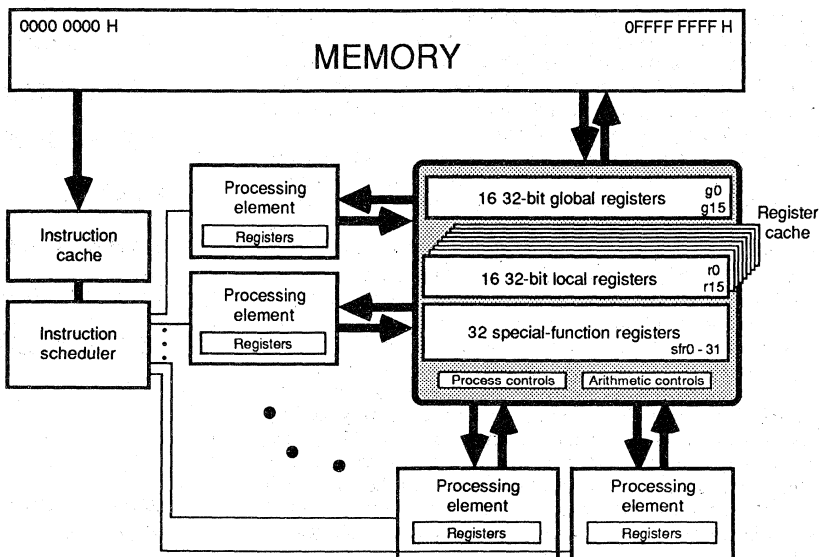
0000 0000 H

0FFFF FFFF H

MEMORY

Instruction cache

Instruction scheduler

Processing element

Registers

Processing element

Registers

16 32-bit global registers

g0

g15

Register cache

16 32-bit local registers

r0

r15

32 special-function registers

sfr0 - 31

Process controls

Arithmetic controls

Processing element

Registers

Processing element

Registers